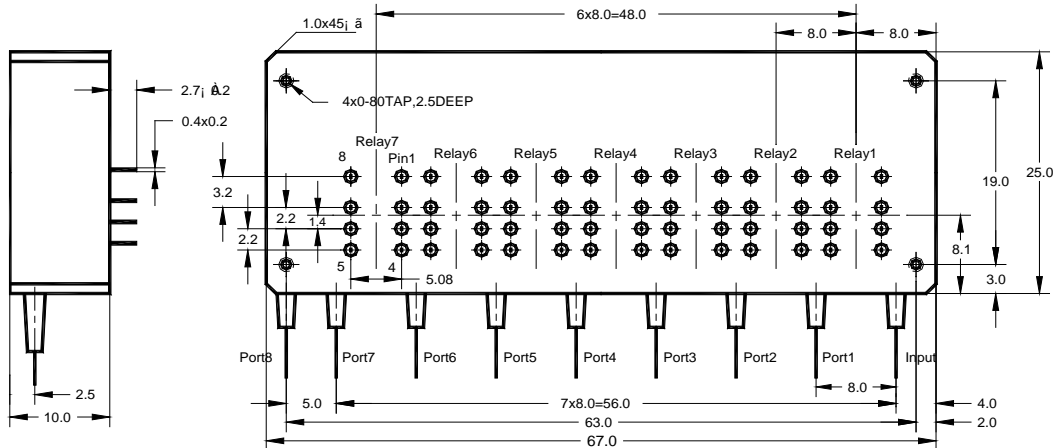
1.0x45¡ ã
6x8.0=48.0
8.0
8.0
2.7¡ À0.2
0.4x0.2
4x0-80TAP,2.5DEEP
25.0
19.0
Relay7
8
Pin1
Relay6
Relay5
Relay4
Relay3
Relay2
Relay1
3.2
2.2
1.4
2.2
8.1
5
4
5.08
3.0
Port8
Port7
Port6
Port5
Port4
Port3
Port2
Port1
Input
2.5
10.0
8.0
5.0
7x8.0=56.0
4.0
63.0
2.0
67.0